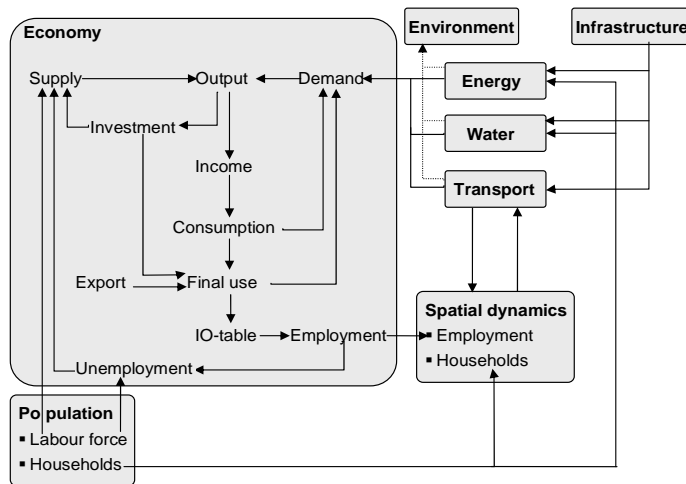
Economy

Environment

Infrastructure

Supply

Output

Demand

Energy

Investment

Water

Income

Transport

Consumption

Export

Final use

Spatial dynamics

IO-table

Employment

▪ Employment

▪ Households

Unemployment

Population

▪ Labour force

▪ Households